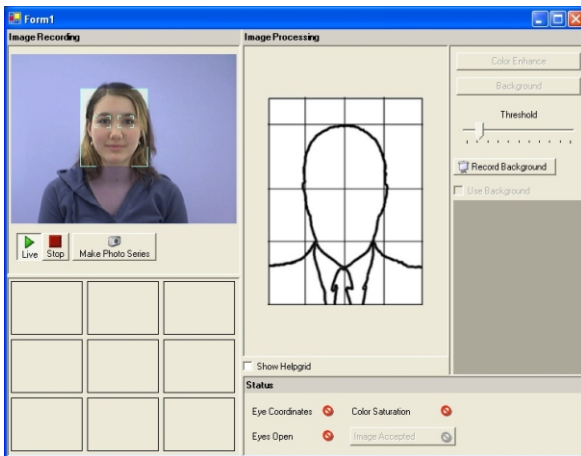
Form1

Image Recording

Live Stop Make Photo Series

Image Processing

Color Enhance

Background

Threshold

Record Background

Use Background

Show Helpgrid

Status

Eye Coordinates

Color Saturation

Eyes Open

Image Accepted